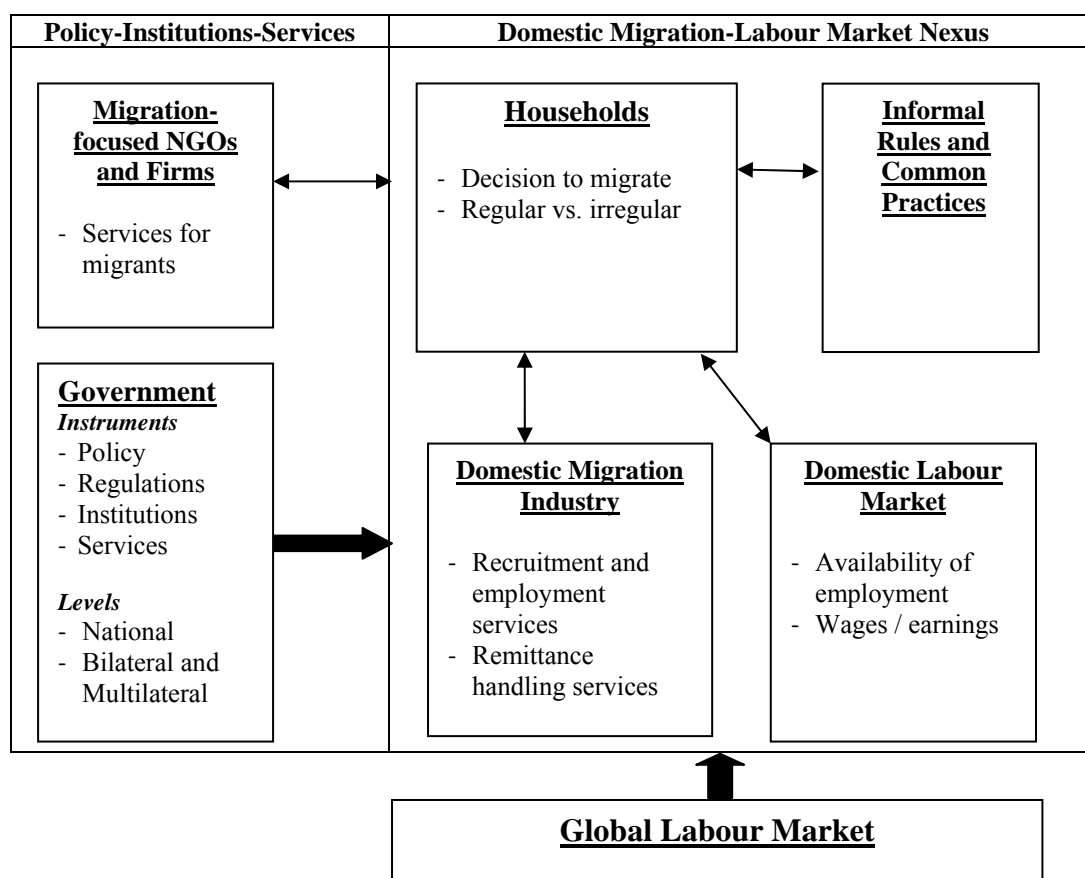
Policy-Institutions-Services

Domestic Migration-Labour Market Nexus

Migration-focused NGOs and Firms

- Services for migrants

Households

- Decision to migrate
- Regular vs. irregular

Informal Rules and Common Practices

Government

Instruments
- Policy
- Regulations
- Institutions
- Services

Levels
- National
- Bilateral and Multilateral

Domestic Migration Industry

- Recruitment and employment services
- Remittance handling services

Domestic Labour Market

- Availability of employment
- Wages / earnings

Global Labour Market